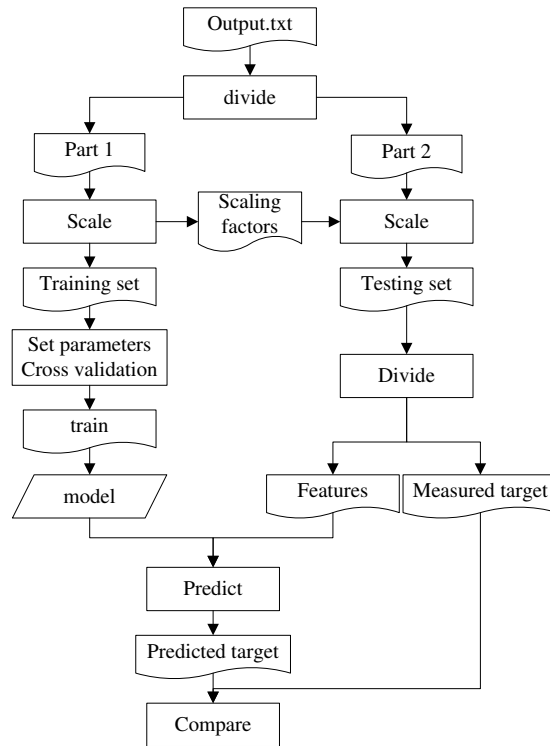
Output.txt

divide

Part 1

Part 2

Scale

Scaling factors

Scale

Training set

Testing set

Set parameters
Cross validation

Divide

train

model

Features

Measured target

Predict

Predicted target

Compare